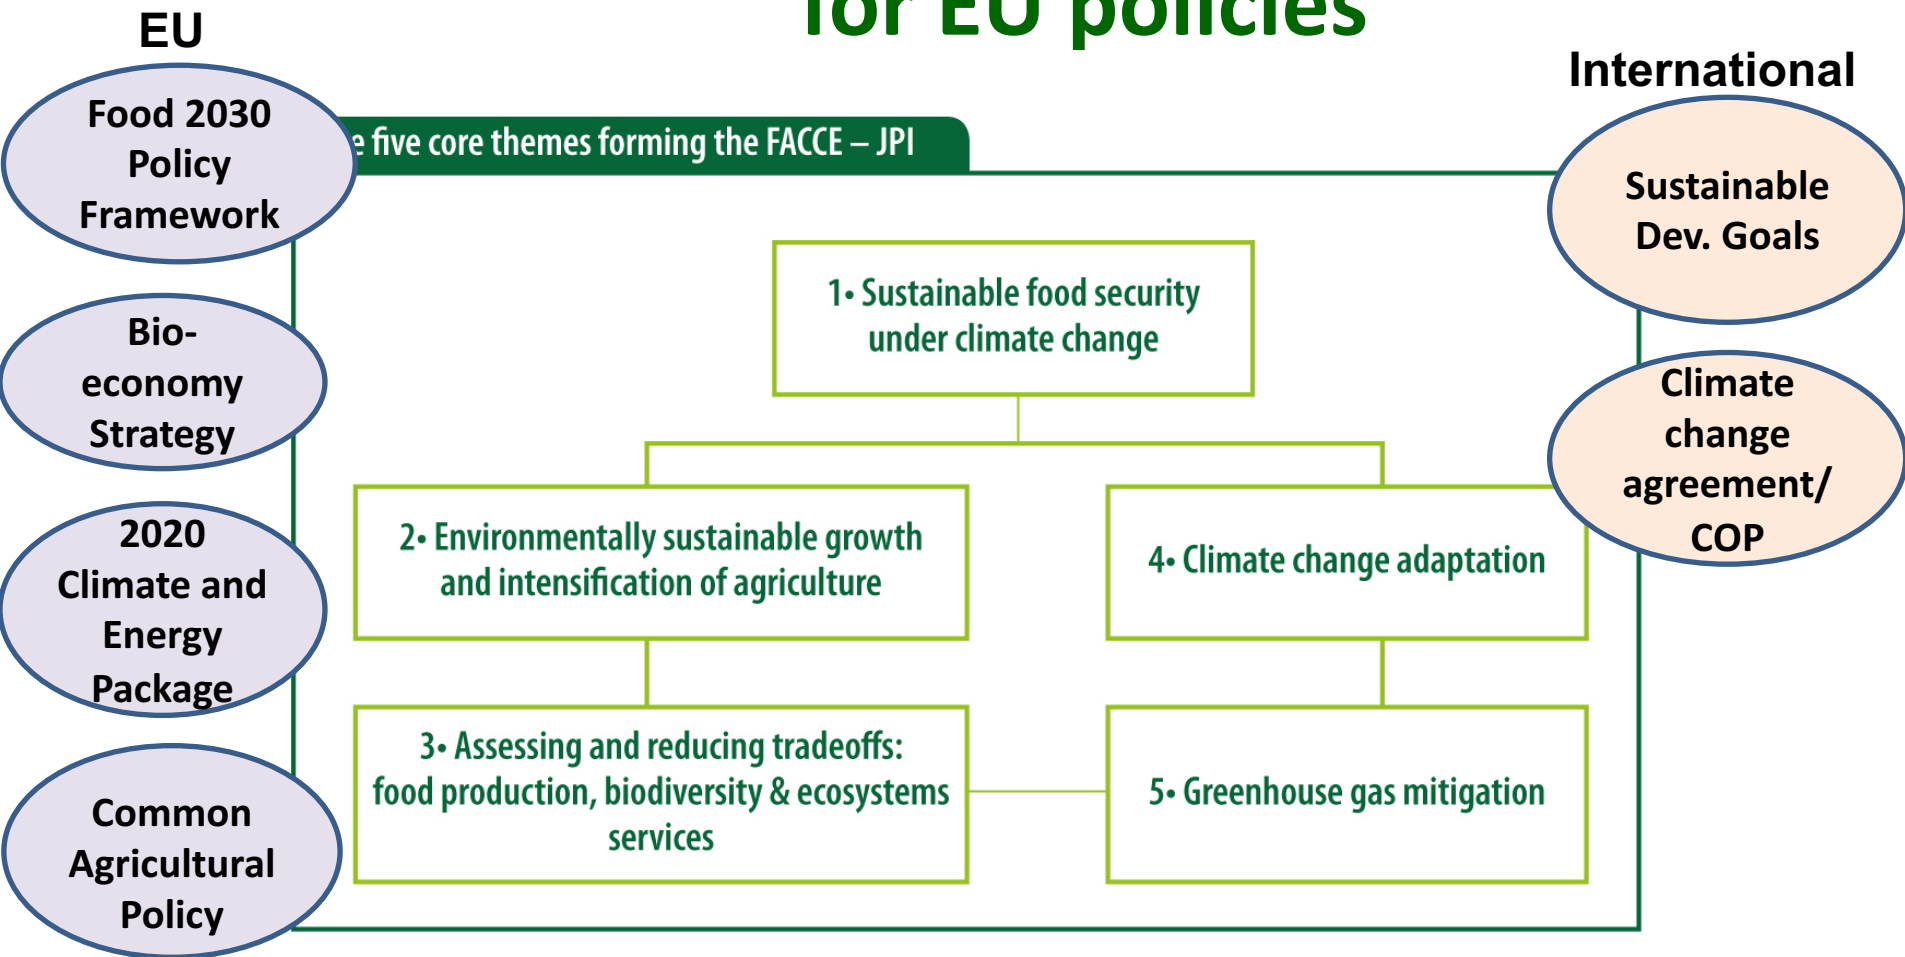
EU

for EU policies

International

Food 2030 Policy Framework

Bio-economy Strategy

2020 Climate and Energy Package

Common Agricultural Policy

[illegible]e five core themes forming the FACCE – JPI

1• Sustainable food security under climate change

2• Environmentally sustainable growth and intensification of agriculture

4• Climate change adaptation

3• Assessing and reducing tradeoffs: food production, biodiversity & ecosystems services

5• Greenhouse gas mitigation

Sustainable Dev. Goals

Climate change agreement/ COP